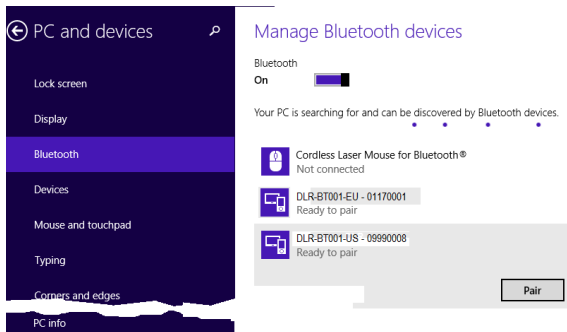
PC and devices

Lock screen

Display

Bluetooth

Devices

Mouse and touchpad

Typing

Corners and edges

PC info

Manage Bluetooth devices

Bluetooth

On

Your PC is searching for and can be discovered by Bluetooth devices.

Cordless Laser Mouse for Bluetooth®
Not connected

DLR-BT001-EU - 01170001
Ready to pair

DLR-BT001-US - 09990008
Ready to pair

Pair